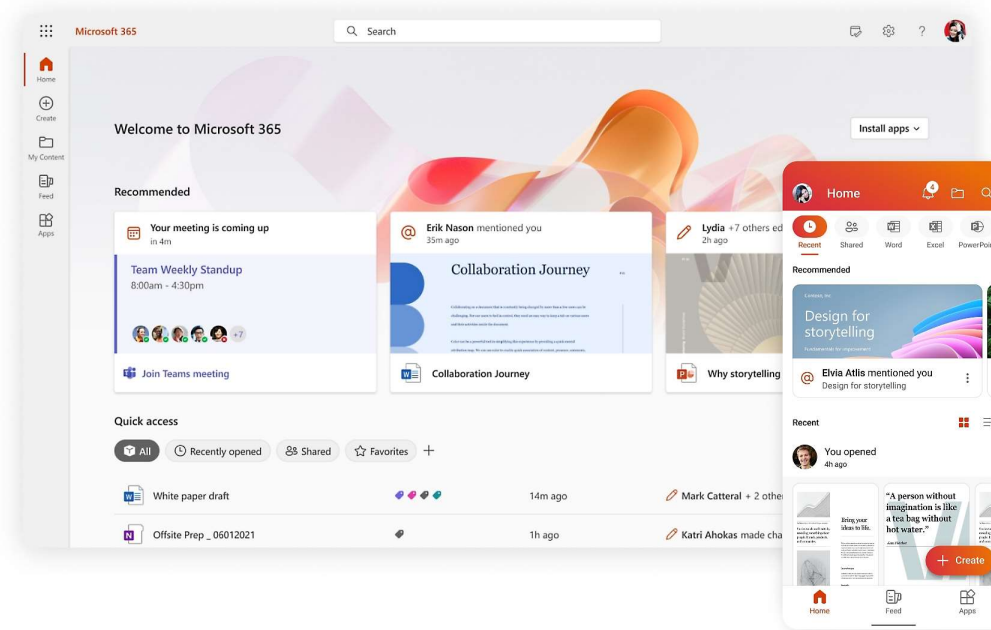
Microsoft 365

Search

Home

Create

My Content

Feed

Apps

Welcome to Microsoft 365

Install apps

Recommended

Your meeting is coming up
in 4m

Team Weekly Standup
8:00am - 4:30pm

+7

Join Teams meeting

Erik Nason mentioned you
35m ago

Collaboration Journey

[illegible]

Collaboration Journey

Lydia +7 others ed
2h ago

Why storytelling

Quick access

All

Recently opened

Shared

Favorites

+

White paper draft

14m ago

Mark Catteral + 2 other

Offsite Prep _ 06012021

1h ago

Katri Ahokas made cha

Home

4

Recent

Shared

Word

Excel

PowerPoi

Recommended

Design for storytelling

Elvia Atlis mentioned you
Design for storytelling

Recent

You opened
4h ago

Bring your ideas to life.

"A person without imagination is like a tea bag without hot water."

Create

Home

Feed

Apps